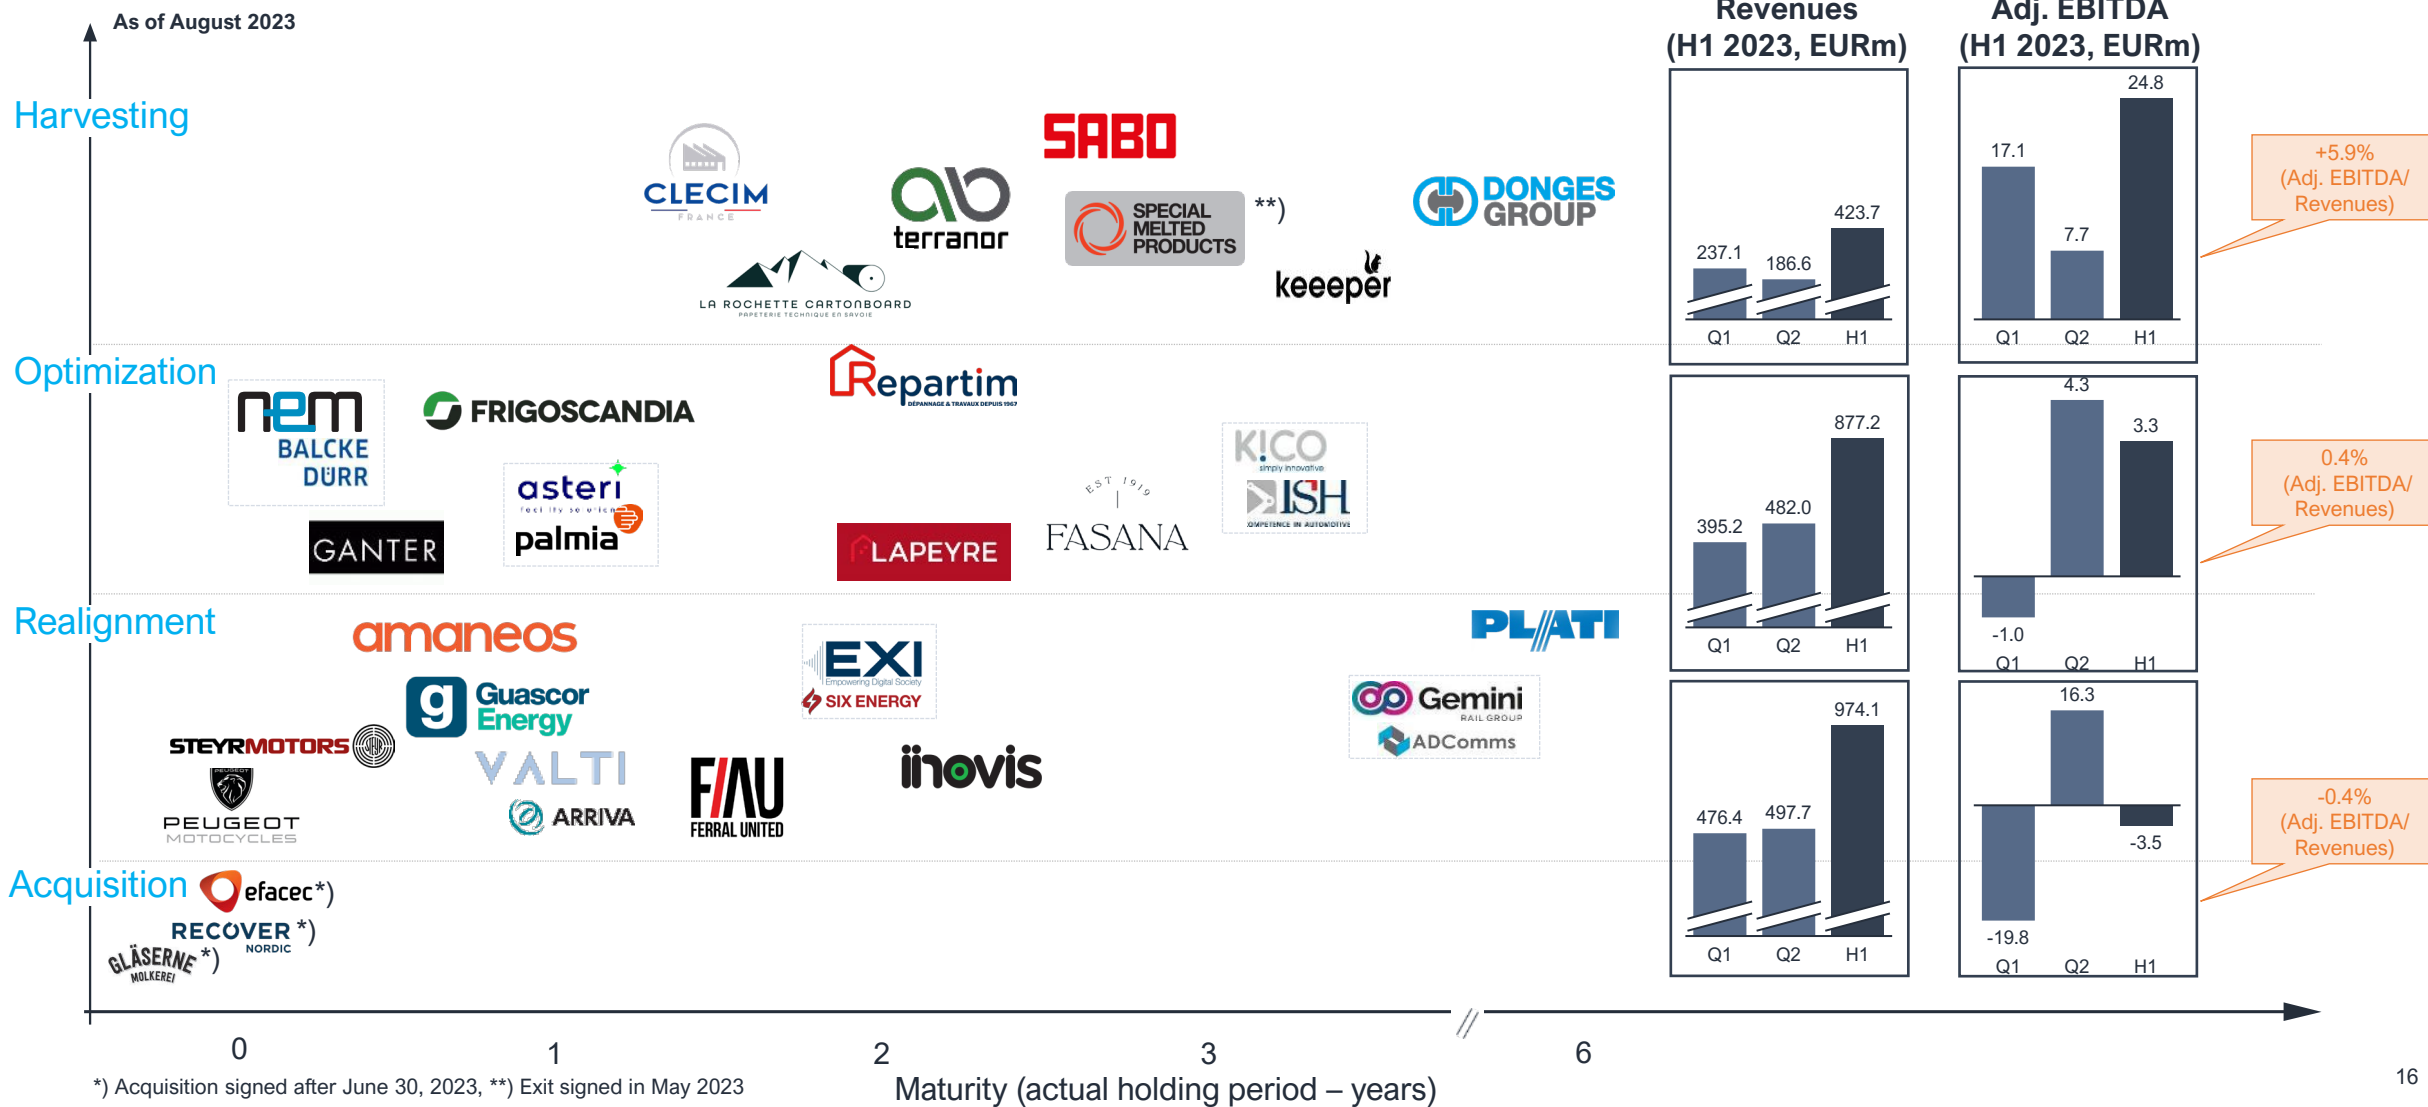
As of August 2023

Harvesting

CLECIM FRANCE
terranor
LA ROCHETTE CARTONBOARD PAPETERIE TECHNIQUE EN SAVOIE
SABO
SPECIAL MELTED PRODUCTS **)
keeeper
DONGES GROUP

Optimization

nem BALCKE DÜRR
FRIGOSCANDIA
Repartim DÉPANNAGE & TRAVAUX DEPUIS 1967
GANTER
asteri
palmia
LAPEYRE
EST 1919 FASANA
K!CO simply innovative
ISH COMPETENCE IN AUTOMOTIVE

Realignment

amaneos
EXI Empowering Digital Society
SIX ENERGY
PLATI
Guascor Energy
STEYRMOTORS
PEUGEOT MOTOCYCLES
VALTI
ARRIVA
FAU FERRAL UNITED
inovis
Gemini RAIL GROUP
ADComms

Acquisition

efacec*)
RECOVER NORDIC *)
GLÄSERNE MOLKEREI *)

0
1
2
3
6

*) Acquisition signed after June 30, 2023, **) Exit signed in May 2023

Maturity (actual holding period – years)

Revenues (H1 2023, EURm)

Adj. EBITDA (H1 2023, EURm)

| | Q1 | Q2 | H1 |
|---|---|---|---|
| Revenues | 237.1 | 186.6 | 423.7 |
| Adj. EBITDA | 17.1 | 7.7 | 24.8 |

+5.9% (Adj. EBITDA/ Revenues)

| | Q1 | Q2 | H1 |
|---|---|---|---|
| Revenues | 395.2 | 482.0 | 877.2 |
| Adj. EBITDA | -1.0 | 4.3 | 3.3 |

0.4% (Adj. EBITDA/ Revenues)

| | Q1 | Q2 | H1 |
|---|---|---|---|
| Revenues | 476.4 | 497.7 | 974.1 |
| Adj. EBITDA | -19.8 | 16.3 | -3.5 |

-0.4% (Adj. EBITDA/ Revenues)

16